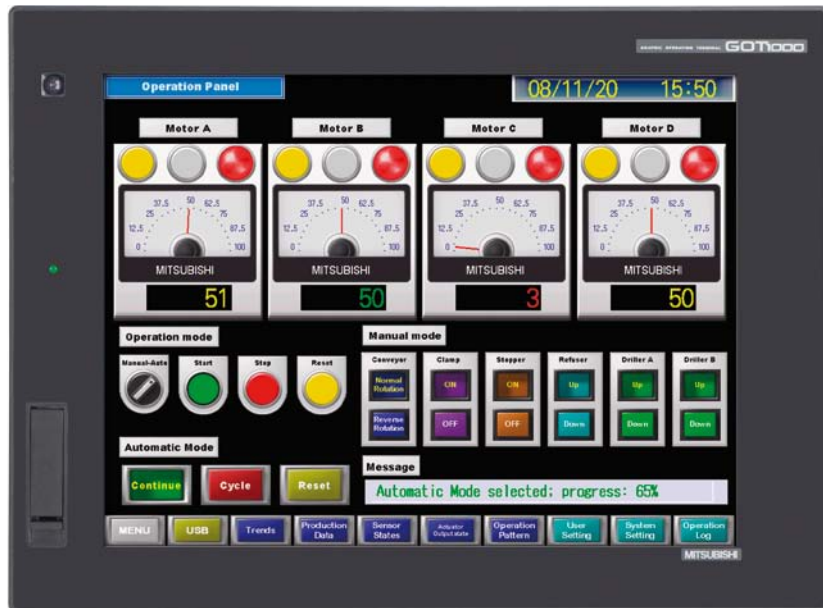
GOT1000

Operation Panel

08/11/20 15:50

Motor A

0 12.5 25 37.5 50 62.5 75 87.5 100

MITSUBISHI

51

Motor B

0 12.5 25 37.5 50 62.5 75 87.5 100

MITSUBISHI

50

Motor C

0 12.5 25 37.5 50 62.5 75 87.5 100

MITSUBISHI

3

Motor D

0 12.5 25 37.5 50 62.5 75 87.5 100

MITSUBISHI

50

Operation mode

Manual-Auto

Start

Stop

Reset

Manual mode

Conveyor

Normal Rotation

Reverse Rotation

Clamp

ON

OFF

Stopper

ON

OFF

Refuser

Up

Down

Driller A

Up

Down

Driller B

Up

Down

Automatic Mode

Continue

Cycle

Reset

Message

Automatic Mode selected; progress: 65%

MENU

USB

Trends

Production Data

Sensor States

Actuator Output state

Operation Pattern

User Setting

System Setting

Operation Log

MITSUBISHI